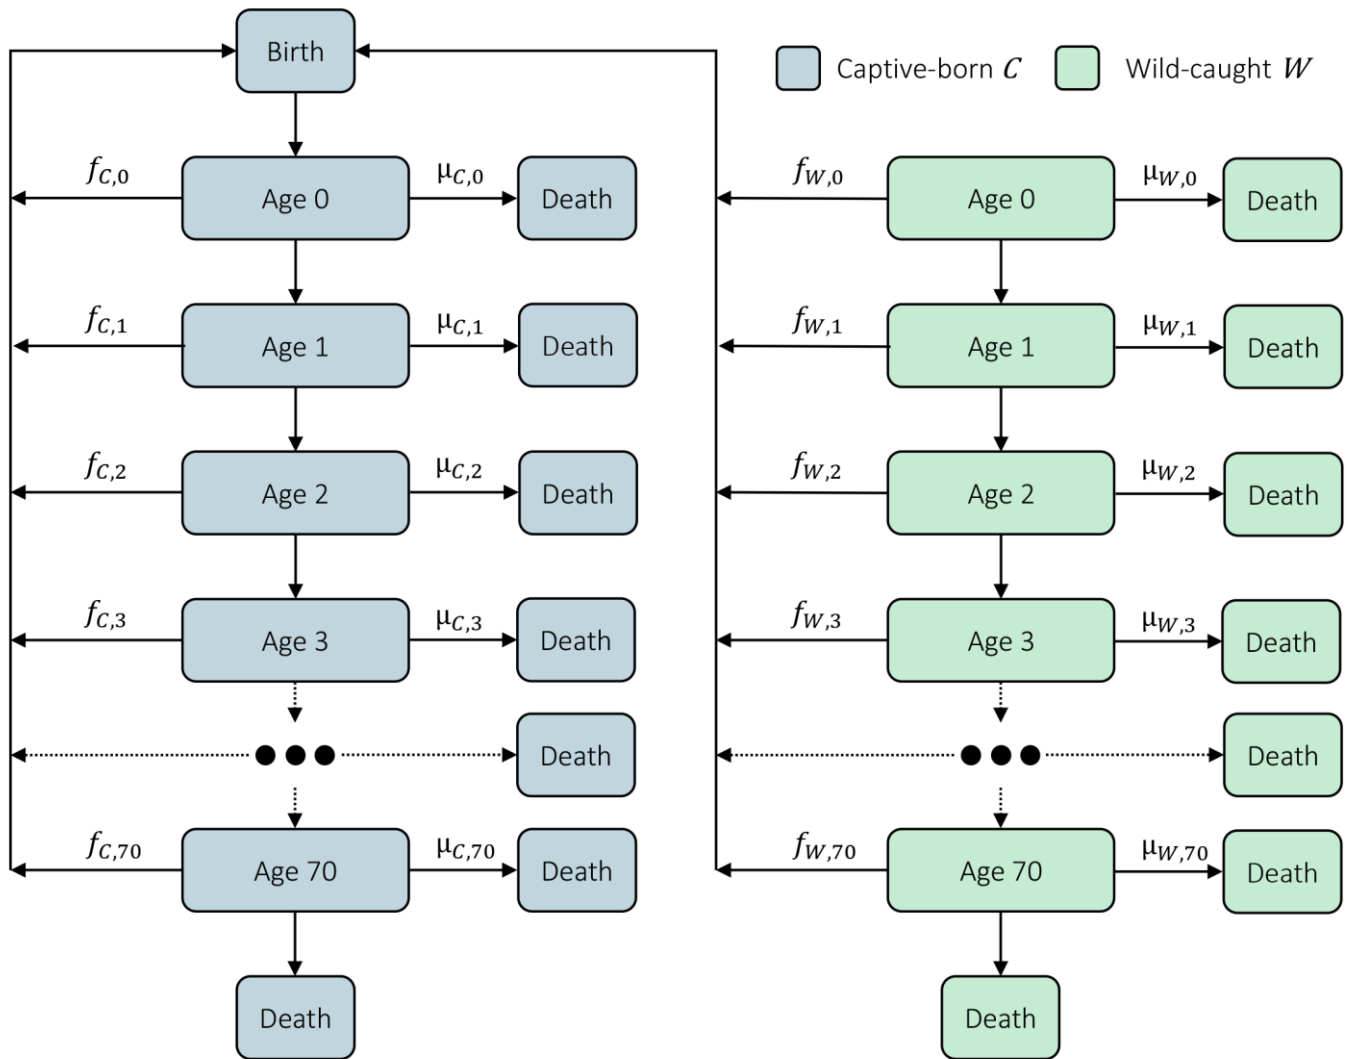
Birth

Captive-born $C$ Wild-caught $W$

$f_{C,0}$ Age 0 $\mu_{C,0}$ Death

$f_{C,1}$ Age 1 $\mu_{C,1}$ Death

$f_{C,2}$ Age 2 $\mu_{C,2}$ Death

$f_{C,3}$ Age 3 $\mu_{C,3}$ Death

Death

$f_{C,70}$ Age 70 $\mu_{C,70}$ Death

Death

$f_{W,0}$ Age 0 $\mu_{W,0}$ Death

$f_{W,1}$ Age 1 $\mu_{W,1}$ Death

$f_{W,2}$ Age 2 $\mu_{W,2}$ Death

$f_{W,3}$ Age 3 $\mu_{W,3}$ Death

Death

$f_{W,70}$ Age 70 $\mu_{W,70}$ Death

Death